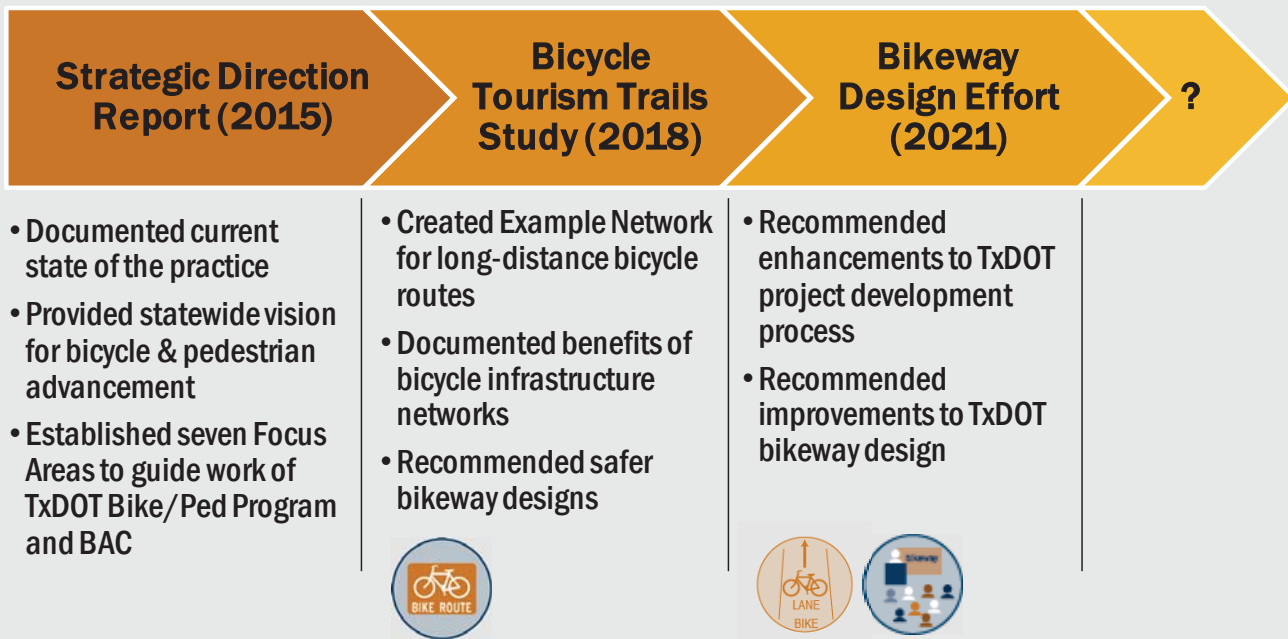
Strategic Direction Report (2015)

Bicycle Tourism Trails Study (2018)

Bikeway Design Effort (2021)

?

• Documented current state of the practice
• Provided statewide vision for bicycle & pedestrian advancement
• Established seven Focus Areas to guide work of TxDOT Bike/Ped Program and BAC

• Created Example Network for long-distance bicycle routes
• Documented benefits of bicycle infrastructure networks
• Recommended safer bikeway designs

BIKE ROUTE

• Recommended enhancements to TxDOT project development process
• Recommended improvements to TxDOT bikeway design

LANE
BIKE

Bikeway